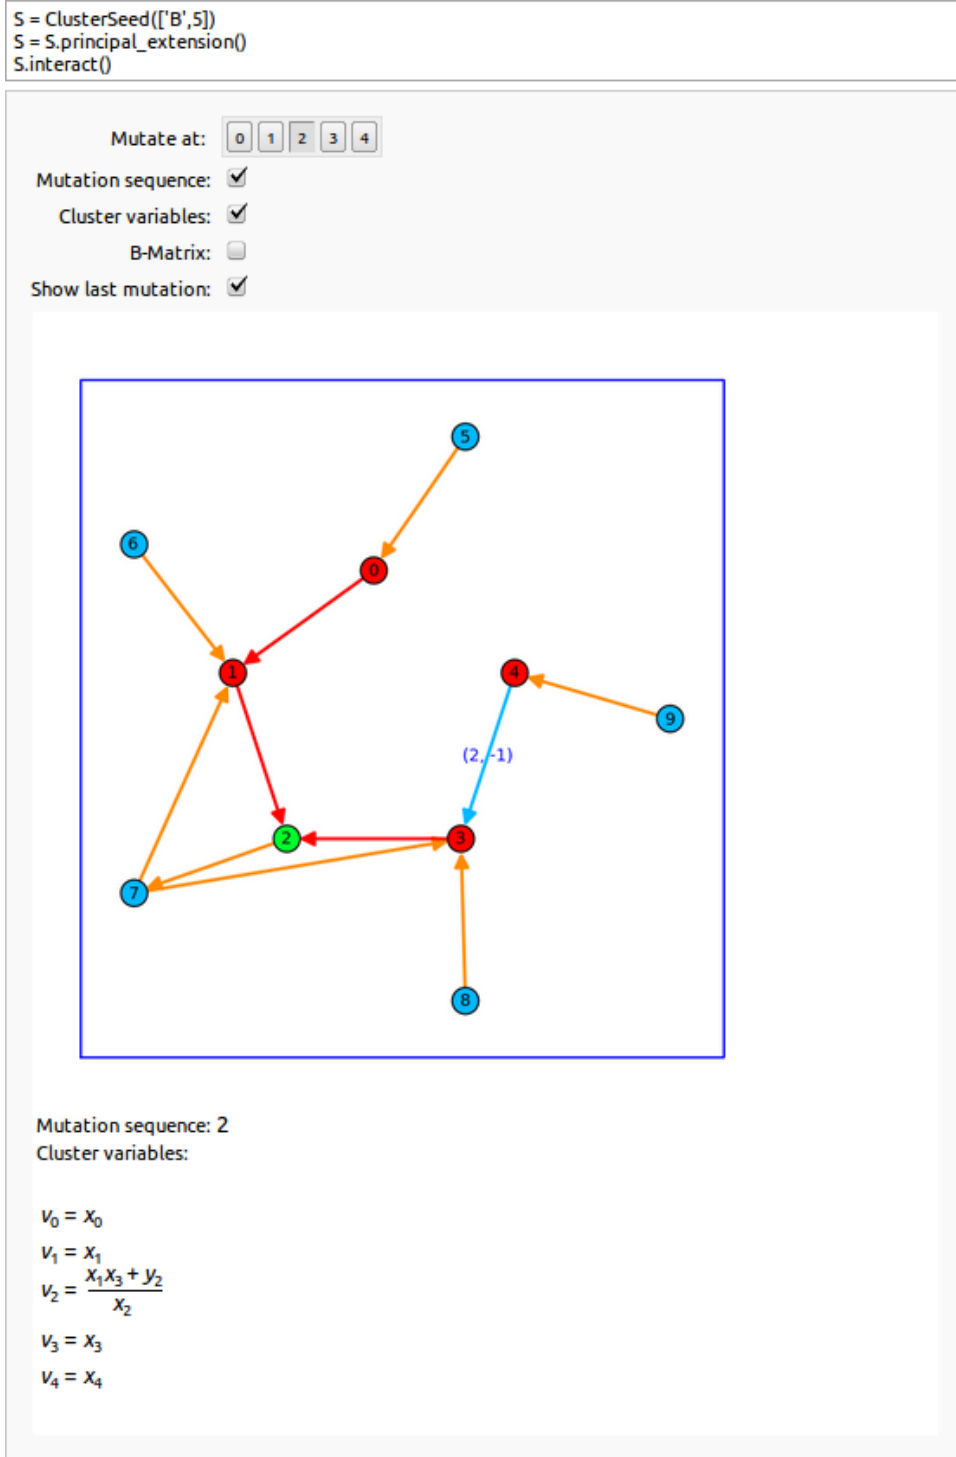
S = ClusterSeed(['B',5])
S = S.principal_extension()
S.interact()

Mutate at: 0 1 2 3 4
Mutation sequence: ☑
Cluster variables: ☑
B-Matrix: ☐
Show last mutation: ☑

5
6
0
1
4
9
(2, -1)
2
3
7
8

Mutation sequence: 2
Cluster variables:

$v_0 = x_0$
$v_1 = x_1$
$v_2 = \frac{x_1 x_3 + y_2}{x_2}$
$v_3 = x_3$
$v_4 = x_4$